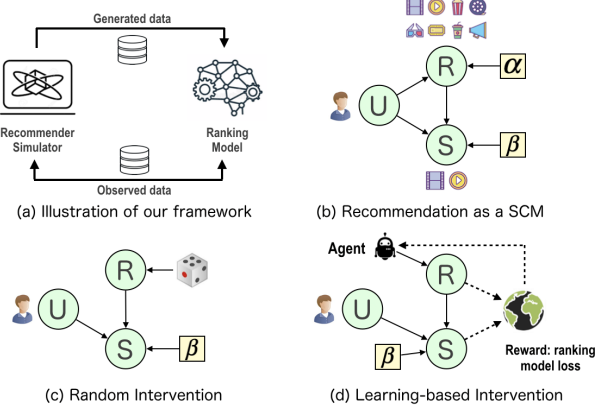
Generated data

Recommender Simulator

Ranking Model

Observed data

(a) Illustration of our framework

U

R

S

$\alpha$

$\beta$

(b) Recommendation as a SCM

U

R

S

$\beta$

(c) Random Intervention

Agent

U

R

S

$\beta$

Reward: ranking model loss

(d) Learning-based Intervention